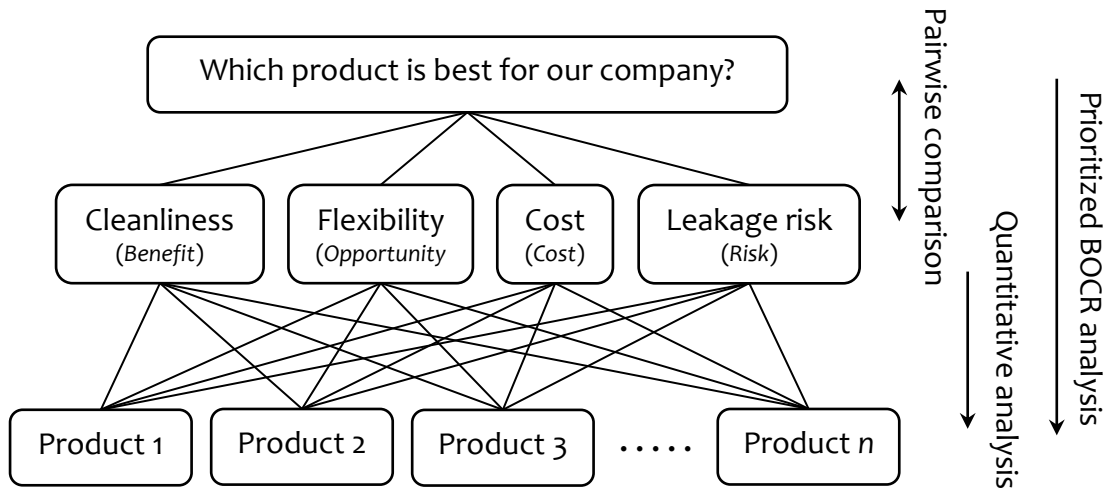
Which product is best for our company?

Cleanliness (*Benefit*)

Flexibility (*Opportunity*

Cost (*Cost*)

Leakage risk (*Risk*)

Product 1

Product 2

Product 3

.....

Product *n*

Pairwise comparison

Quantitative analysis

Prioritized BOCR analysis